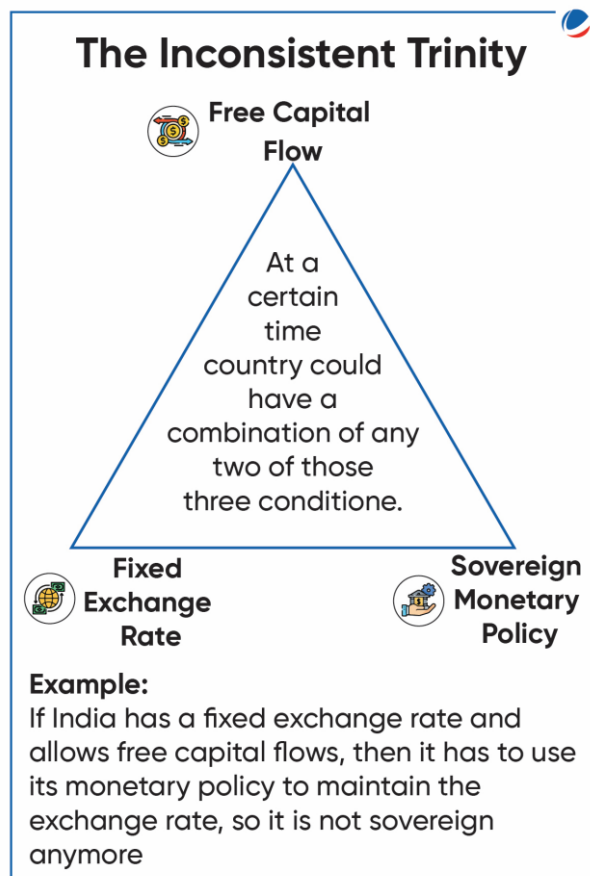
The Inconsistent Trinity

Free Capital Flow

At a certain time country could have a combination of any two of those three conditione.

Fixed Exchange Rate

Sovereign Monetary Policy

Example:
If India has a fixed exchange rate and allows free capital flows, then it has to use its monetary policy to maintain the exchange rate, so it is not sovereign anymore